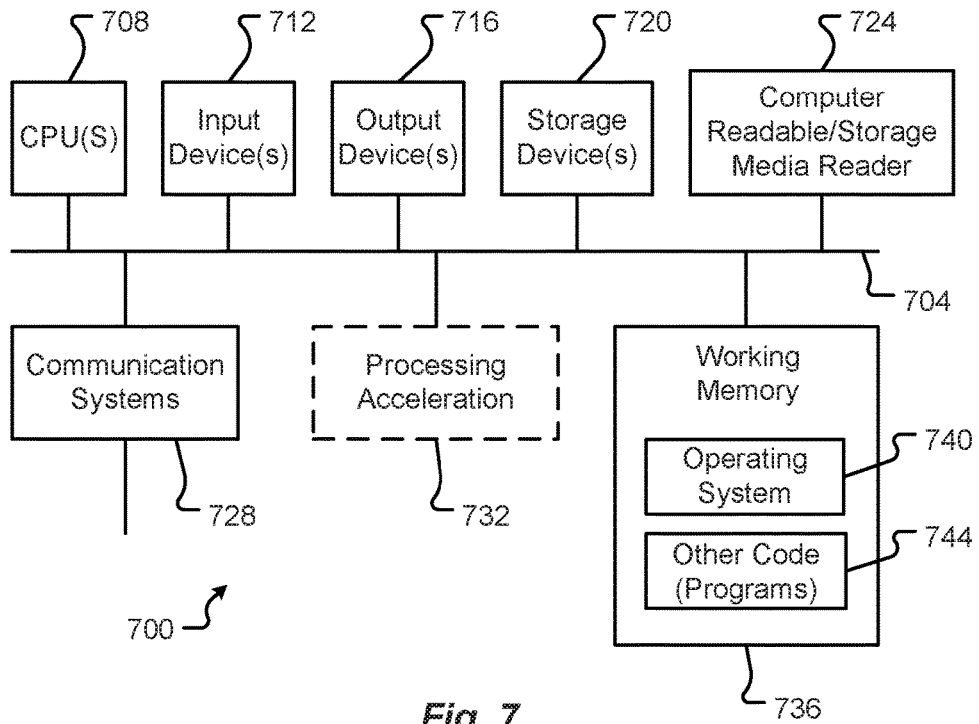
708
CPU(S)

712
Input Device(s)

716
Output Device(s)

720
Storage Device(s)

724
Computer Readable/Storage Media Reader

704

Communication Systems

728

Processing Acceleration

732

Working Memory

Operating System

740

Other Code (Programs)

744

736

700

Fig. 7